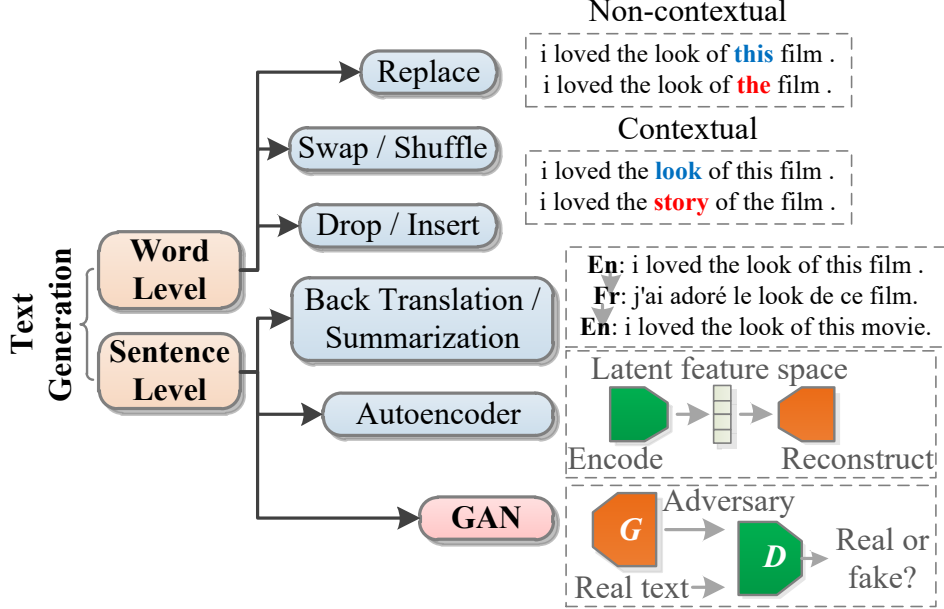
Text Generation

Word Level

Sentence Level

Replace

Swap / Shuffle

Drop / Insert

Back Translation / Summarization

Autoencoder

GAN

Non-contextual

i loved the look of this film .
i loved the look of the film .

Contextual

i loved the look of this film .
i loved the story of the film .

En: i loved the look of this film .
Fr: j'ai adoré le look de ce film.
En: i loved the look of this movie.

Latent feature space

Encode

Reconstruct

Adversary

G

D

Real or fake?

Real text